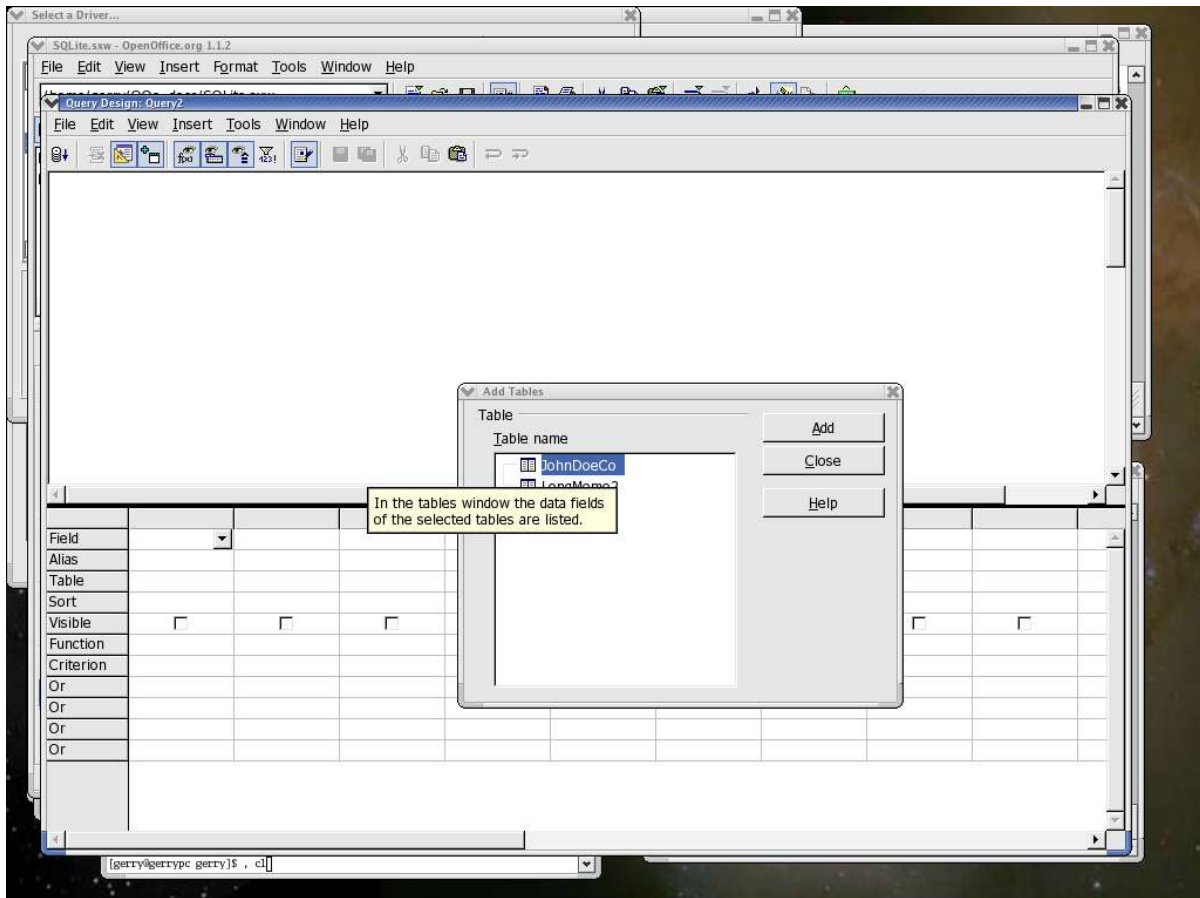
Select a Driver...

SQLite.sxw - OpenOffice.org 1.1.2

File Edit View Insert Format Tools Window Help

Query Design: Query2

File Edit View Insert Tools Window Help

Add Tables

Table

Table name

JohnDoeCo

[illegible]

Add

Close

Help

In the tables window the data fields of the selected tables are listed.

Field
Alias
Table
Sort
Visible
Function
Criterion
Or
Or
Or
Or

[gerry@gerrypc gerry]$ , cl